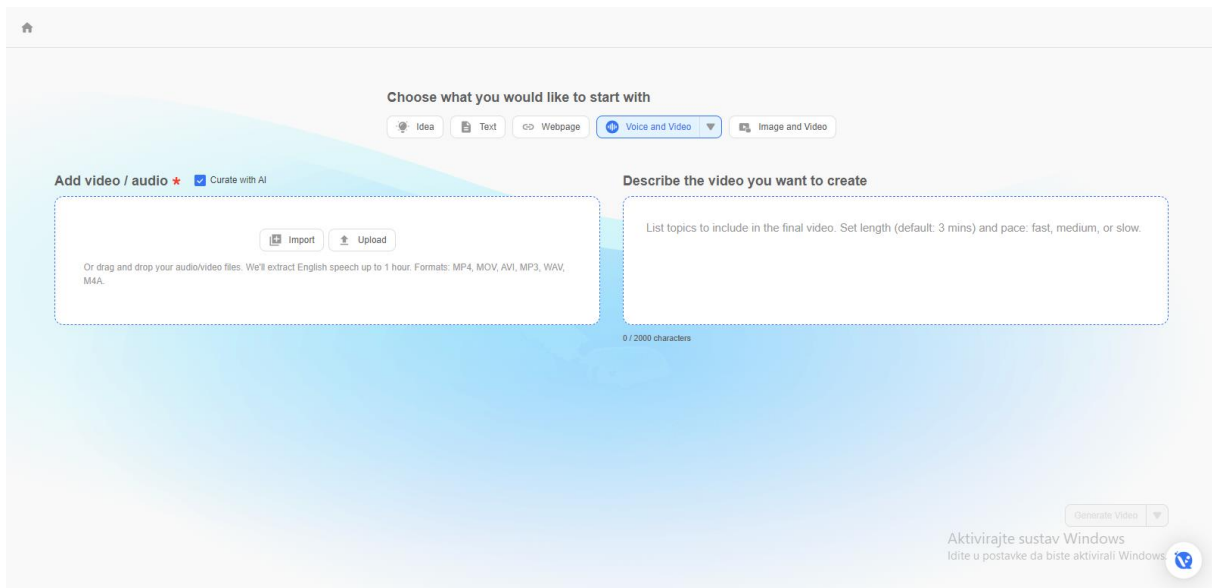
Choose what you would like to start with

Idea | Text | Webpage | Voice and Video | Image and Video

Add video / audio * Curate with AI

Import Upload

Or drag and drop your audio/video files. We'll extract English speech up to 1 hour. Formats: MP4, MOV, AVI, MP3, WAV, M4A.

Describe the video you want to create

List topics to include in the final video. Set length (default: 3 mins) and pace: fast, medium, or slow.

0 / 2000 characters

Generate Video

Aktivirajte sustav Windows
Idite u postavke da biste aktivirali Windows.